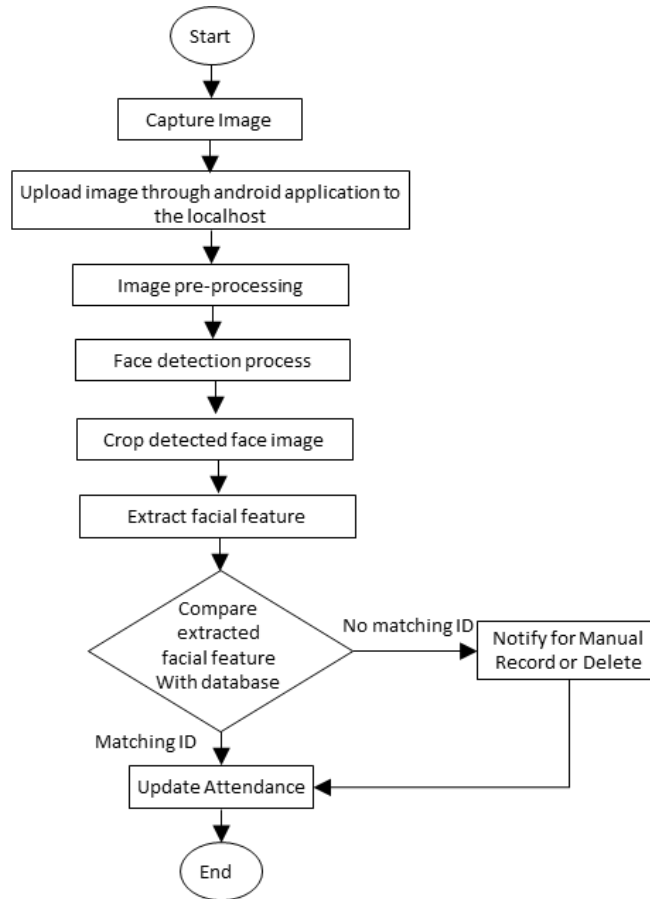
Start

Capture Image

Upload image through android application to the localhost

Image pre-processing

Face detection process

Crop detected face image

Extract facial feature

Compare extracted facial feature With database

No matching ID

Notify for Manual Record or Delete

Matching ID

Update Attendance

End